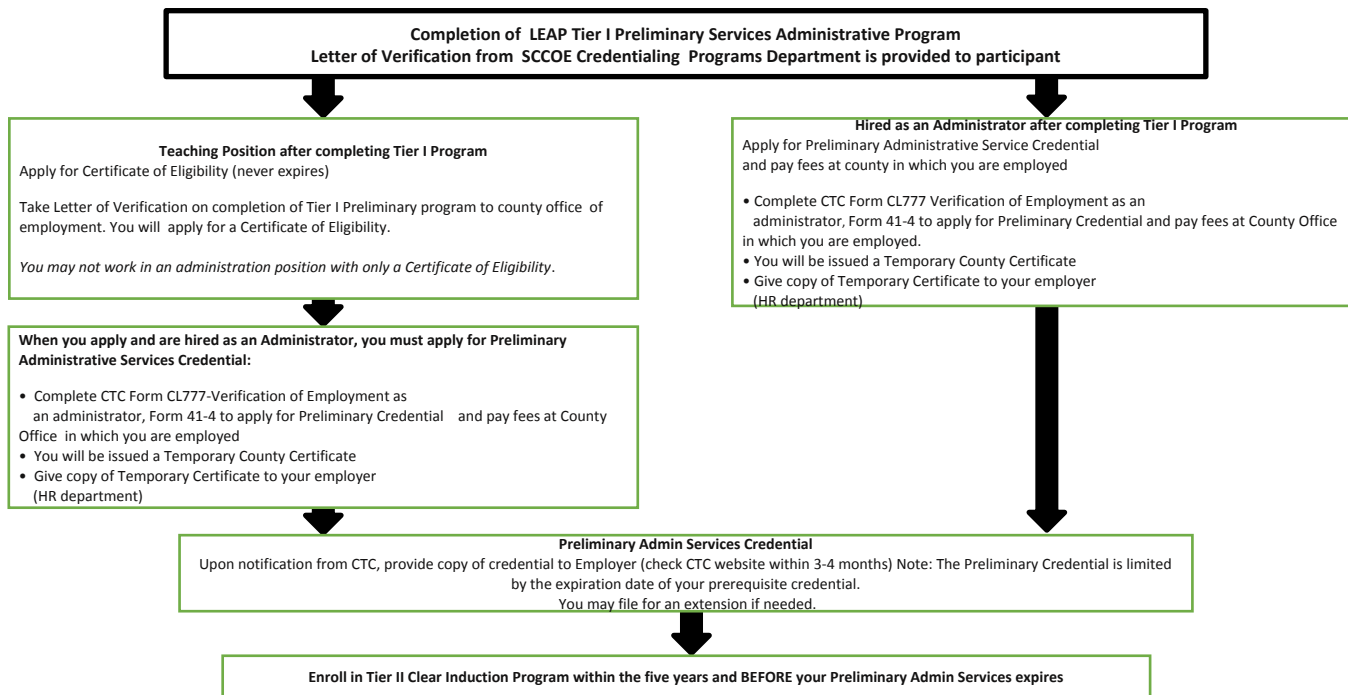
**Completion of LEAP Tier I Preliminary Services Administrative Program**
**Letter of Verification from SCCOE Credentialing Programs Department is provided to participant**

**Teaching Position after completing Tier I Program**
Apply for Certificate of Eligibility (never expires)

Take Letter of Verification on completion of Tier I Preliminary program to county office of employment. You will apply for a Certificate of Eligibility.

*You may not work in an administration position with only a Certificate of Eligibility*.

**When you apply and are hired as an Administrator, you must apply for Preliminary Administrative Services Credential:**

• Complete CTC Form CL777-Verification of Employment as an administrator, Form 41-4 to apply for Preliminary Credential and pay fees at County Office in which you are employed
• You will be issued a Temporary County Certificate
• Give copy of Temporary Certificate to your employer (HR department)

**Hired as an Administrator after completing Tier I Program**
Apply for Preliminary Administrative Service Credential and pay fees at county in which you are employed

• Complete CTC Form CL777 Verification of Employment as an administrator, Form 41-4 to apply for Preliminary Credential and pay fees at County Office in which you are employed.
• You will be issued a Temporary County Certificate
• Give copy of Temporary Certificate to your employer (HR department)

**Preliminary Admin Services Credential**
Upon notification from CTC, provide copy of credential to Employer (check CTC website within 3-4 months) Note: The Preliminary Credential is limited by the expiration date of your prerequisite credential.
You may file for an extension if needed.

**Enroll in Tier II Clear Induction Program within the five years and BEFORE your Preliminary Admin Services expires**